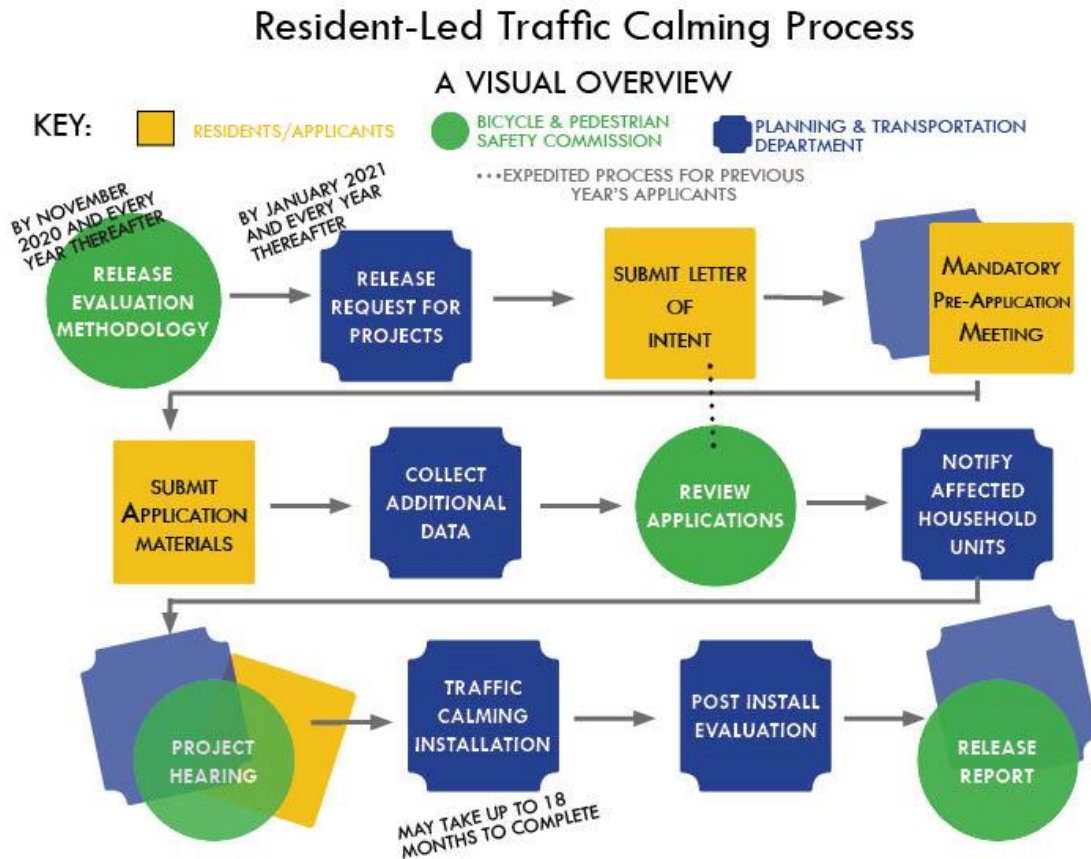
Resident-Led Traffic Calming Process

A VISUAL OVERVIEW

KEY: RESIDENTS/APPLICANTS BICYCLE & PEDESTRIAN SAFETY COMMISSION PLANNING & TRANSPORTATION DEPARTMENT

•••EXPEDITED PROCESS FOR PREVIOUS YEAR'S APPLICANTS

BY NOVEMBER 2020 AND EVERY YEAR THEREAFTER

RELEASE EVALUATION METHODOLOGY

BY JANUARY 2021 AND EVERY YEAR THEREAFTER

RELEASE REQUEST FOR PROJECTS

SUBMIT LETTER OF INTENT

MANDATORY PRE-APPLICATION MEETING

SUBMIT APPLICATION MATERIALS

COLLECT ADDITIONAL DATA

REVIEW APPLICATIONS

NOTIFY AFFECTED HOUSEHOLD UNITS

PROJECT HEARING

TRAFFIC CALMING INSTALLATION

MAY TAKE UP TO 18 MONTHS TO COMPLETE

POST INSTALL EVALUATION

RELEASE REPORT